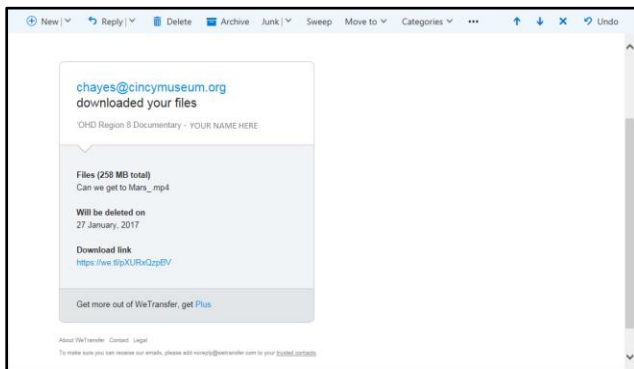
New | Reply | Delete Archive Junk | Sweep Move to Categories ••• Undo

chayes@cincymuseum.org
downloaded your files

'OHD Region 8 Documentary - YOUR NAME HERE

Files (258 MB total)
Can we get to Mars_.mp4

Will be deleted on
27 January, 2017

Download link
https://we.tl/pXURxQzpBV

Get more out of WeTransfer, get Plus

About WeTransfer Contact Legal

To make sure you can receive our emails, please add noreply@wetransfer.com to your trusted contacts